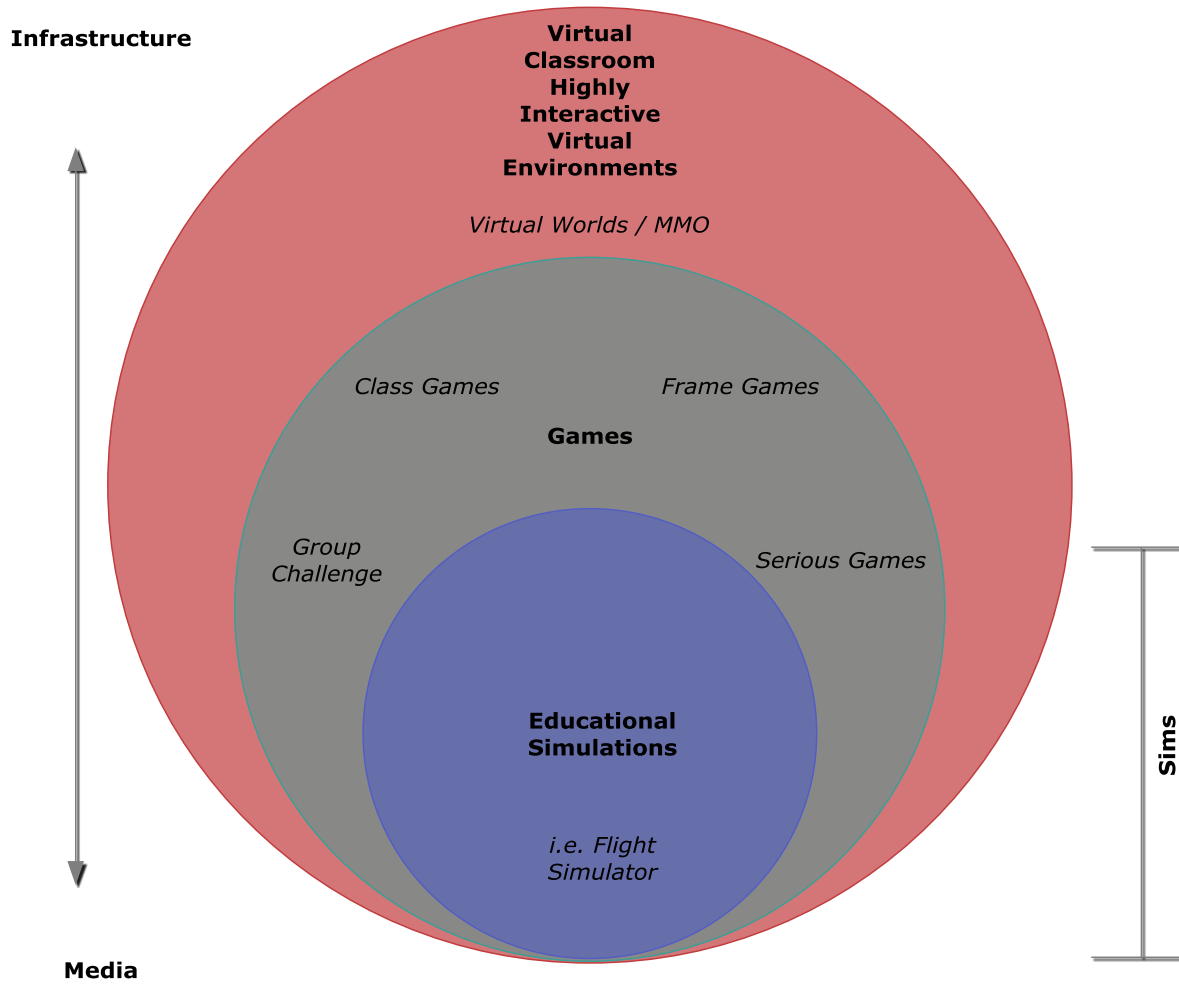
Infrastructure

Virtual Classroom Highly Interactive Virtual Environments

Virtual Worlds / MMO

Class Games

Frame Games

Games

Group Challenge

Serious Games

Educational Simulations

i.e. Flight Simulator

Sims

Media